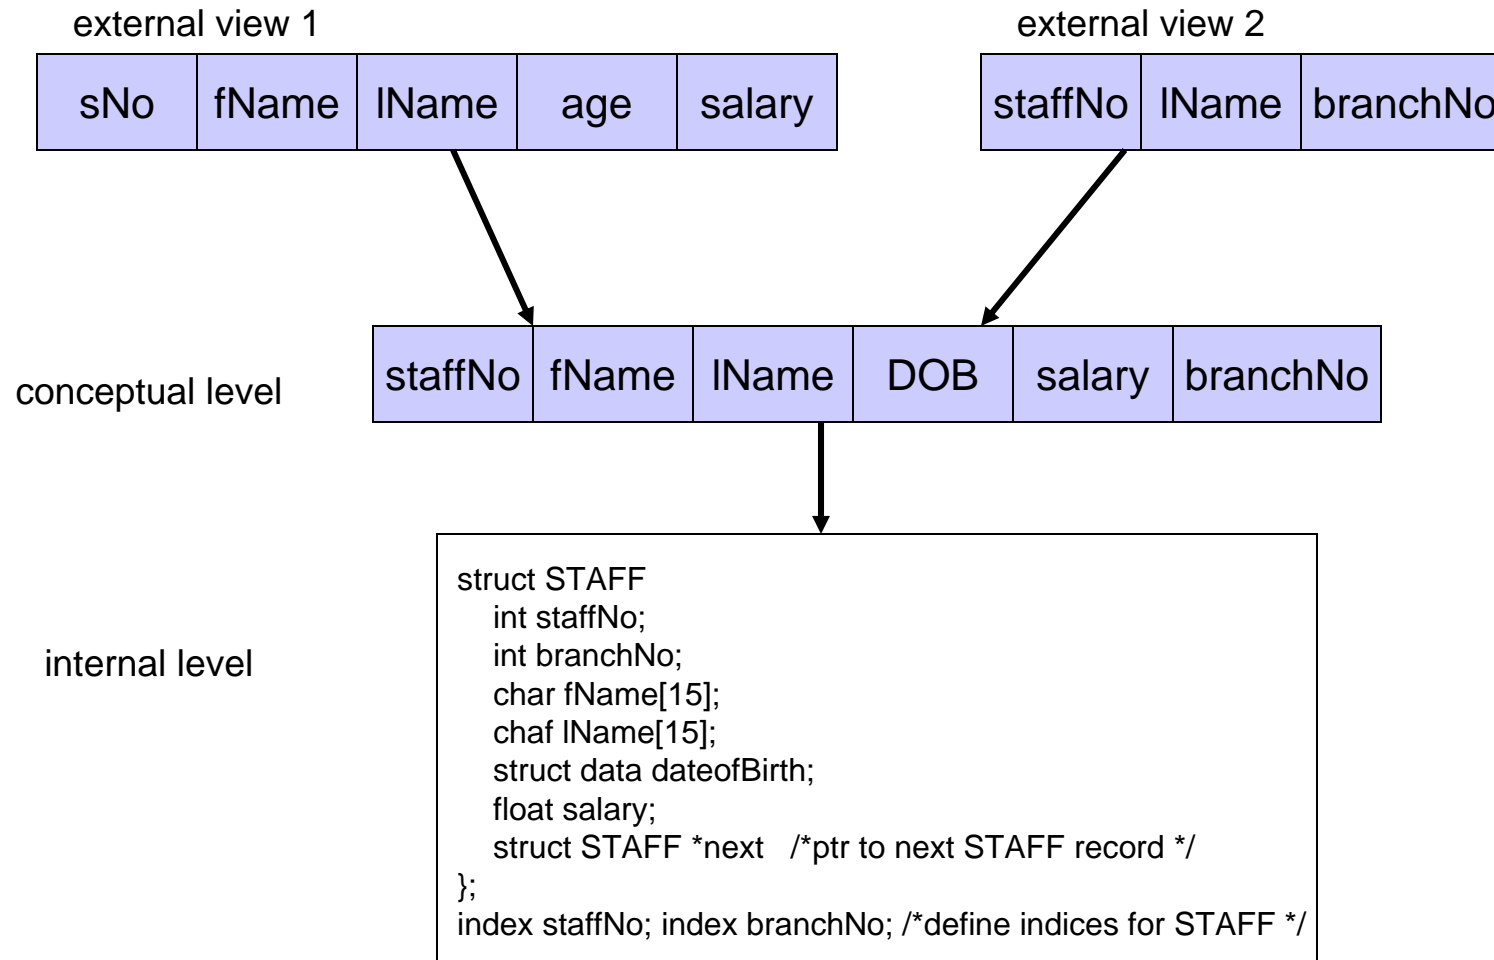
external view 1

| sNo | fName | lName | age | salary |
|---|---|---|---|---|

external view 2

| staffNo | lName | branchNo |
|---|---|---|

conceptual level

| staffNo | fName | lName | DOB | salary | branchNo |
|---|---|---|---|---|---|

internal level

struct STAFF
int staffNo;
int branchNo;
char fName[15];
chaf lName[15];
struct data dateofBirth;
float salary;
struct STAFF *next /*ptr to next STAFF record */
};
index staffNo; index branchNo; /*define indices for STAFF */